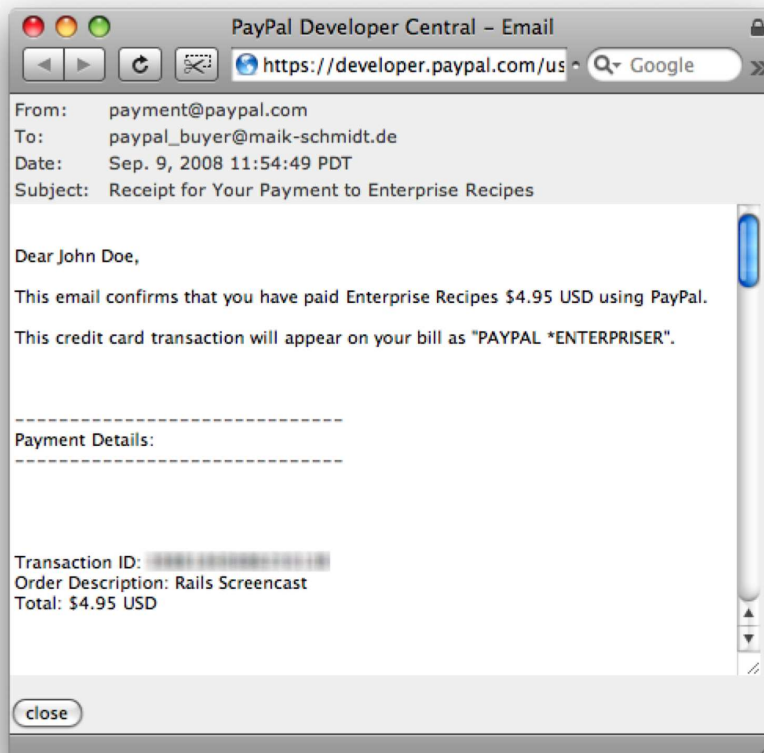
PayPal Developer Central – Email

https://developer.paypal.com/us

Google

From: payment@paypal.com
To: paypal_buyer@maik-schmidt.de
Date: Sep. 9, 2008 11:54:49 PDT
Subject: Receipt for Your Payment to Enterprise Recipes

Dear John Doe,

This email confirms that you have paid Enterprise Recipes $4.95 USD using PayPal.

This credit card transaction will appear on your bill as "PAYPAL *ENTERPRISER".

------------------------------
Payment Details:
------------------------------

Transaction ID: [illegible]
Order Description: Rails Screencast
Total: $4.95 USD

close